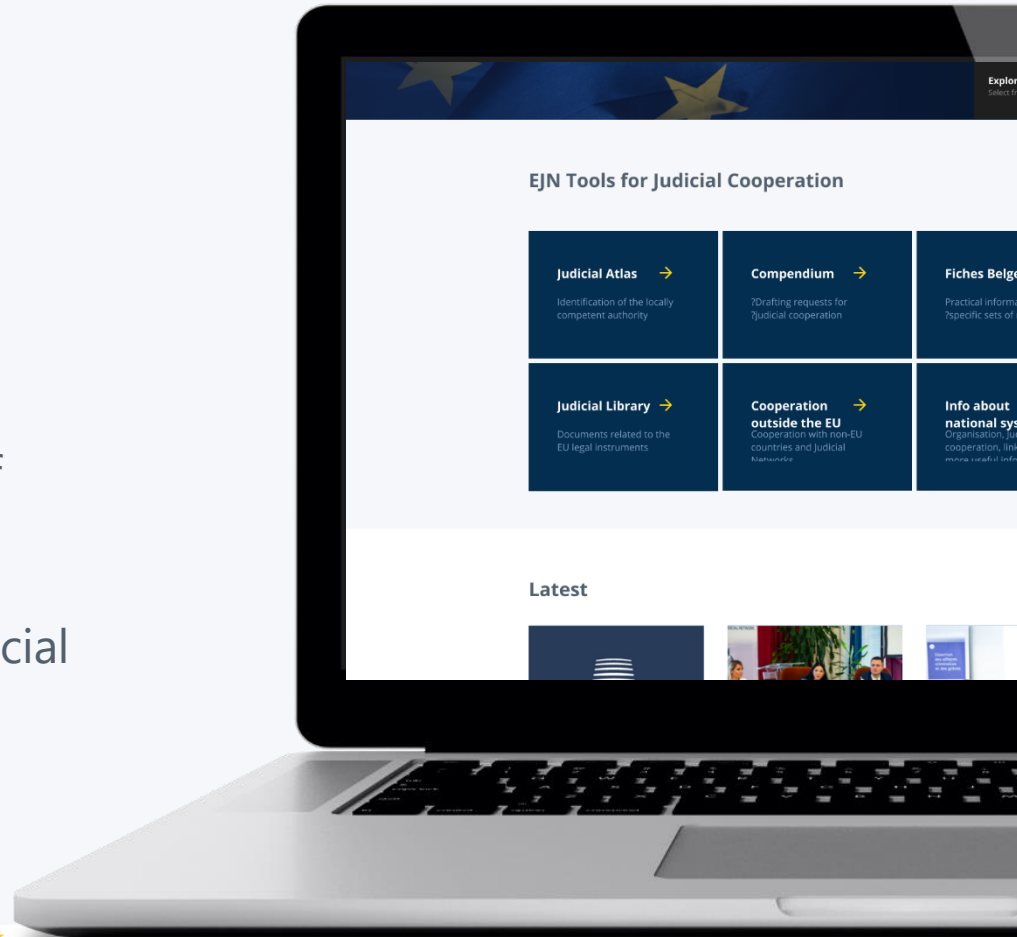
:

cial

Explor
Select fr

EJN Tools for Judicial Cooperation

Judicial Atlas →
Identification of the locally competent authority

Compendium →
?Drafting requests for ?judicial cooperation

Fiches Belge
Practical informa
?specific sets of

Judicial Library →
Documents related to the EU legal instruments

Cooperation outside the EU →
Cooperation with non-EU countries and Judicial Networks

Info about national sys
Organisation, ju
cooperation, lin
more useful info

Latest